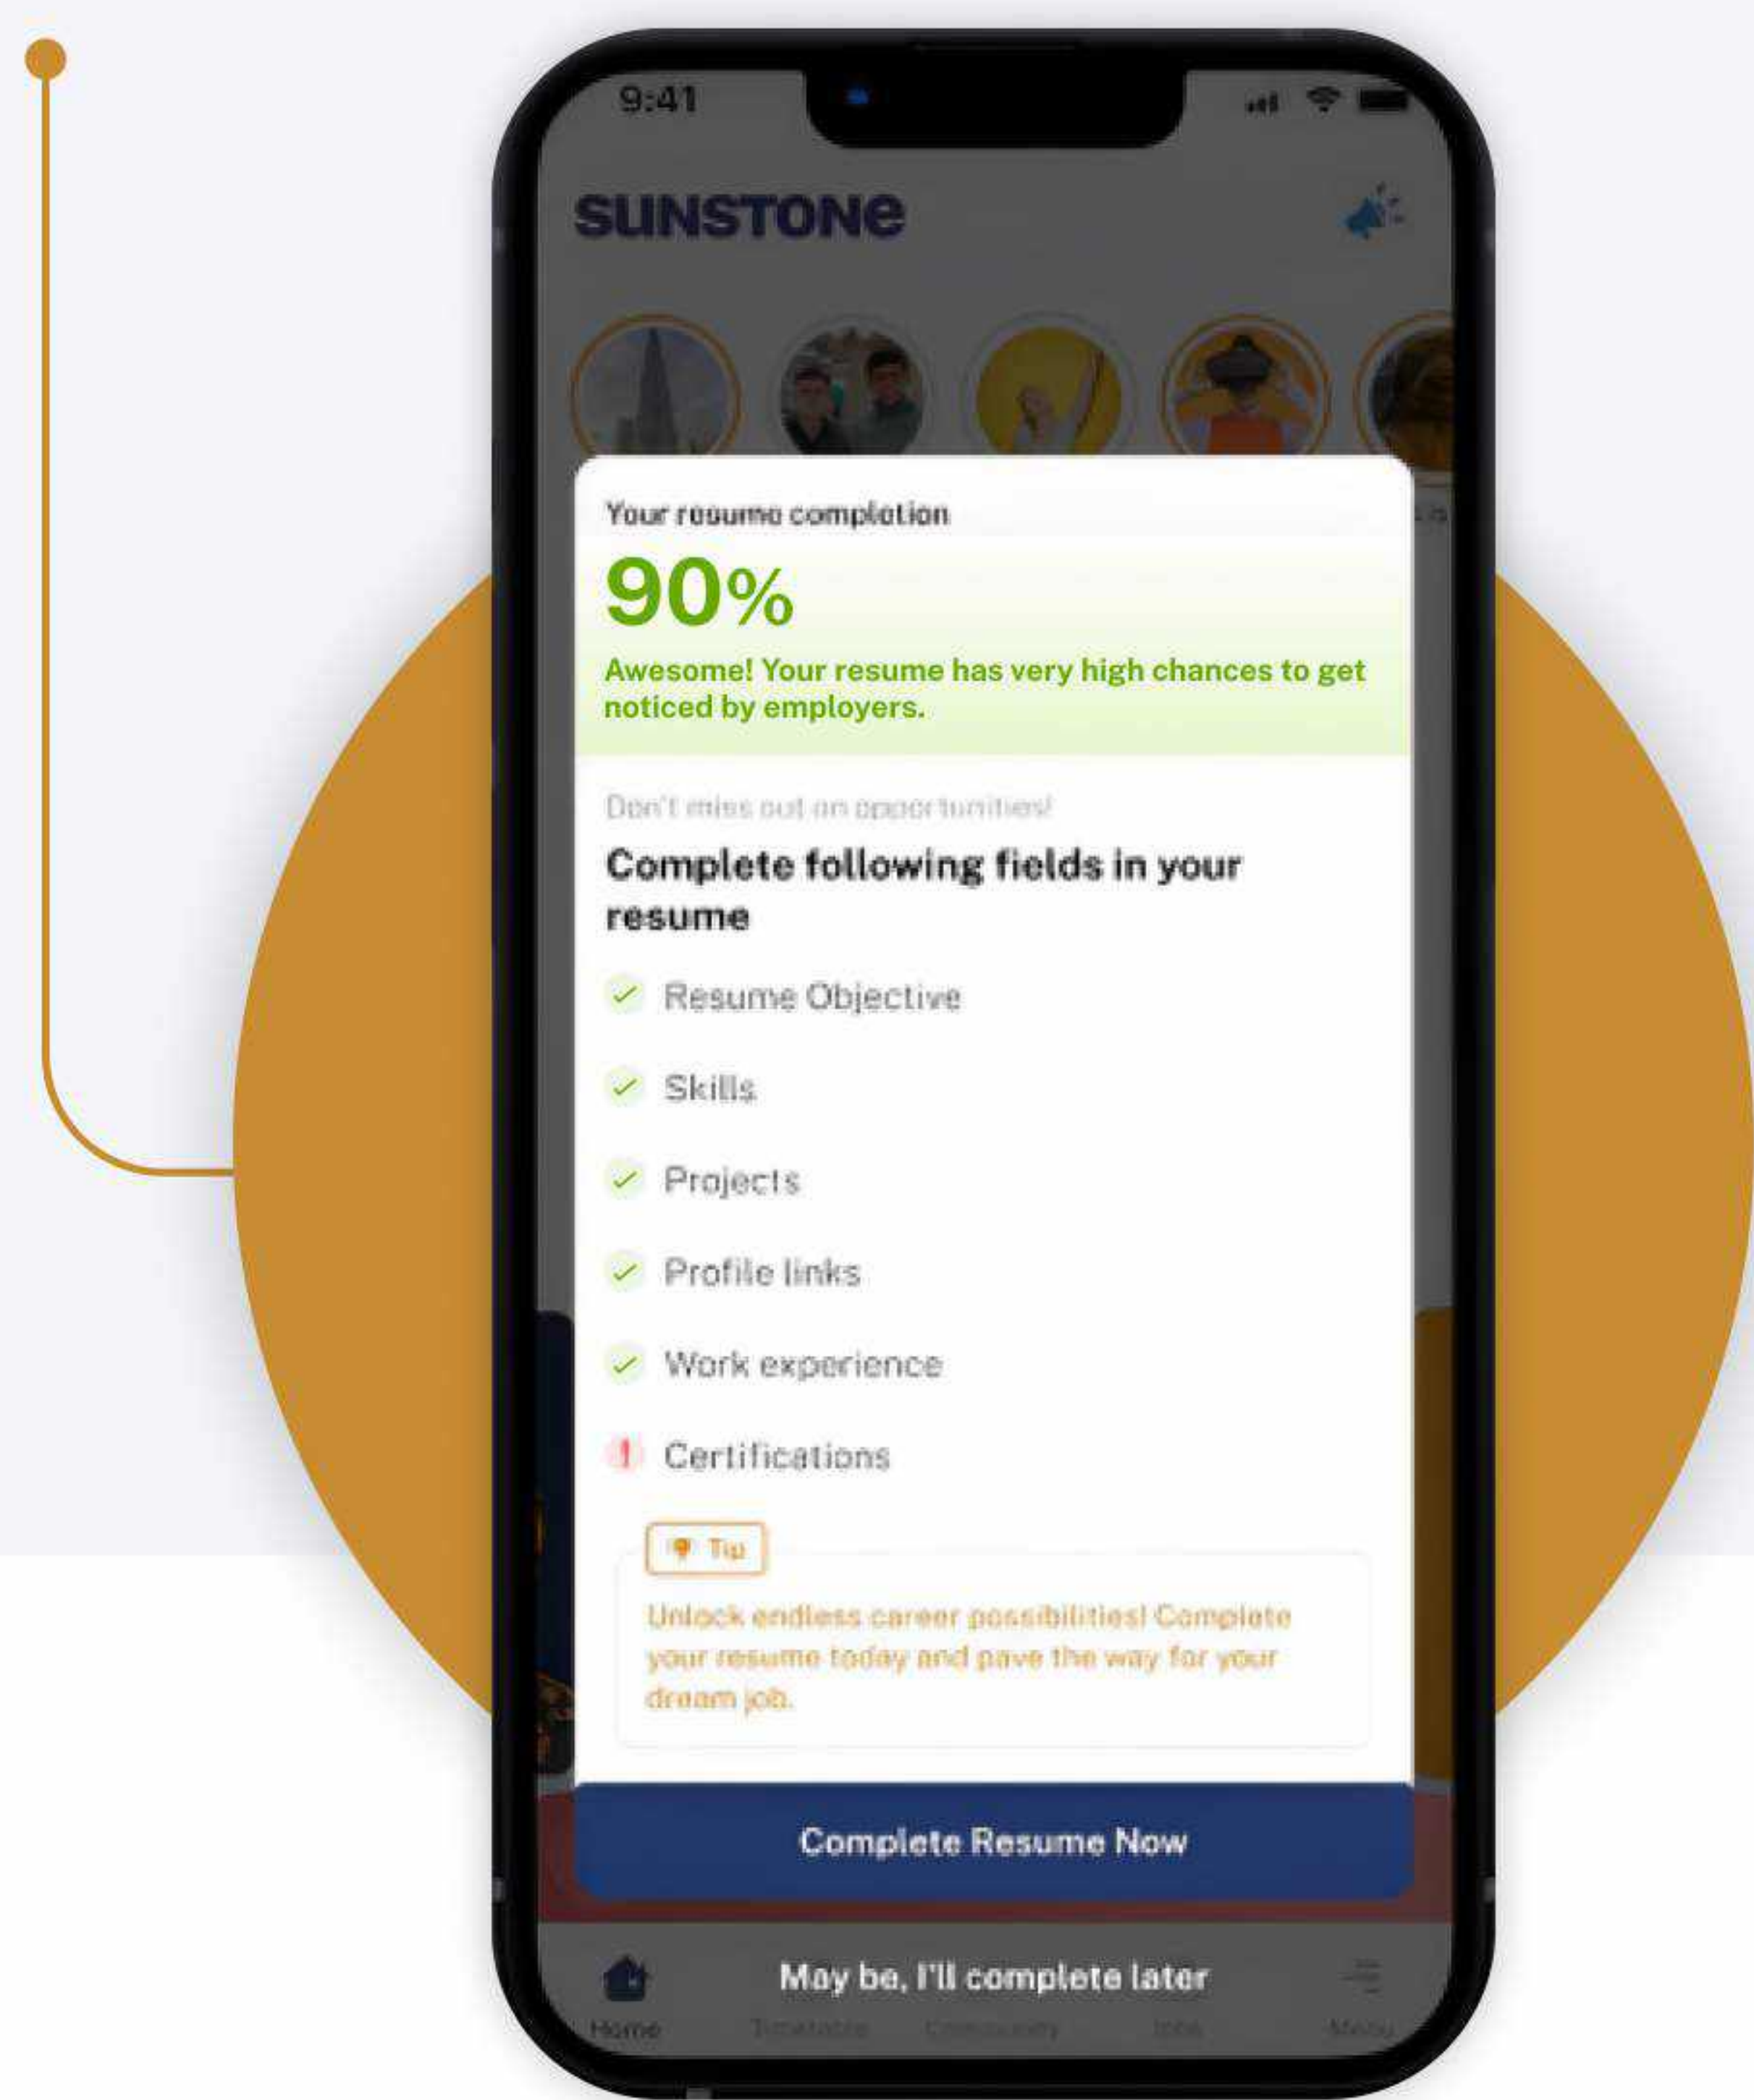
9:41

SUNSTONE

Your resume completion

90%

Awesome! Your resume has very high chances to get noticed by employers.

Don't miss out on opportunities!

Complete following fields in your resume

Resume Objective

Skills

Projects

Profile links

Work experience

Certifications

Tip

Unlock endless career possibilities! Complete your resume today and pave the way for your dream job.

Complete Resume Now

May be, I'll complete later

Home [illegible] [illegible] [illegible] Menu